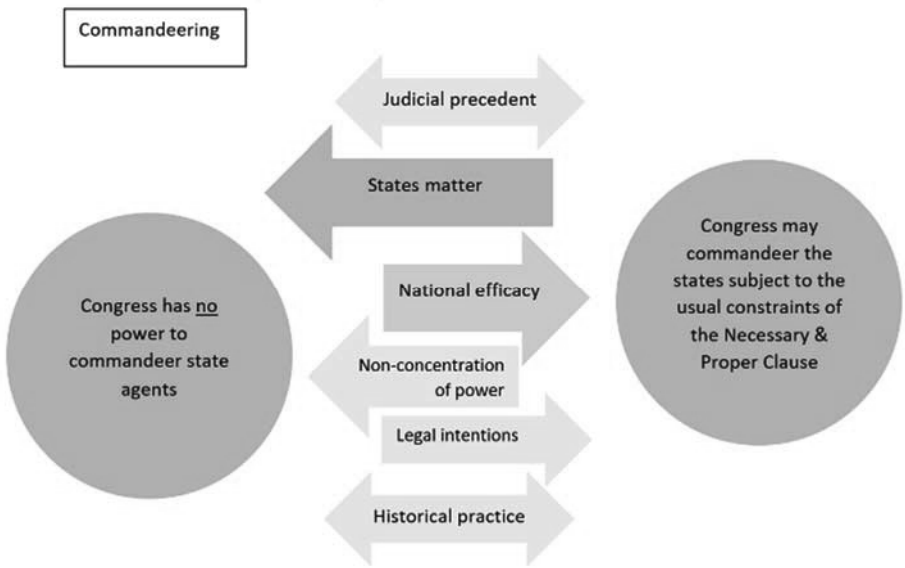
Commandeering

Judicial precedent

States matter

Congress has no power to commandeer state agents

National efficacy

Non-concentration of power

Legal intentions

Historical practice

Congress may commandeer the states subject to the usual constraints of the Necessary & Proper Clause